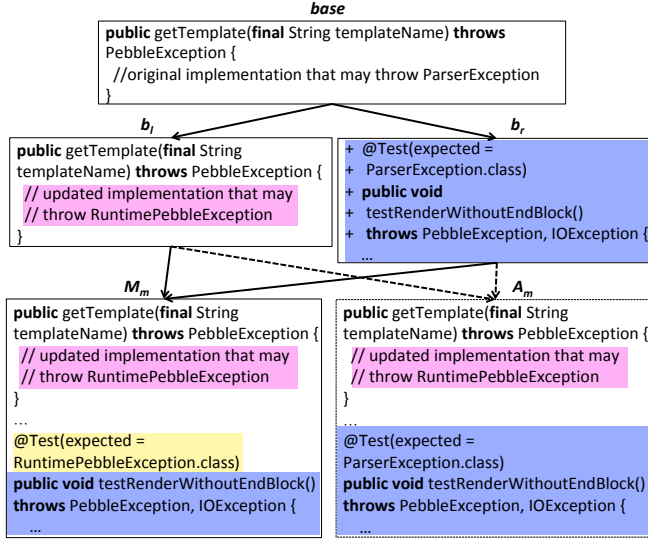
base

public getTemplate(final String templateName) throws PebbleException {
//original implementation that may throw ParserException
}

$b_l$

public getTemplate(final String templateName) throws PebbleException {
// updated implementation that may
// throw RuntimePebbleException
}

$b_r$

+ @Test(expected =
+ ParserException.class)
+ public void
+ testRenderWithoutEndBlock()
+ throws PebbleException, IOException {
...

$M_m$

public getTemplate(final String templateName) throws PebbleException {
// updated implementation that may
// throw RuntimePebbleException
}
...
@Test(expected =
RuntimePebbleException.class)
public void testRenderWithoutEndBlock()
throws PebbleException, IOException {
...

$A_m$

public getTemplate(final String templateName) throws PebbleException {
// updated implementation that may
// throw RuntimePebbleException
}
...
@Test(expected =
ParserException.class)
public void testRenderWithoutEndBlock()
throws PebbleException, IOException {
...